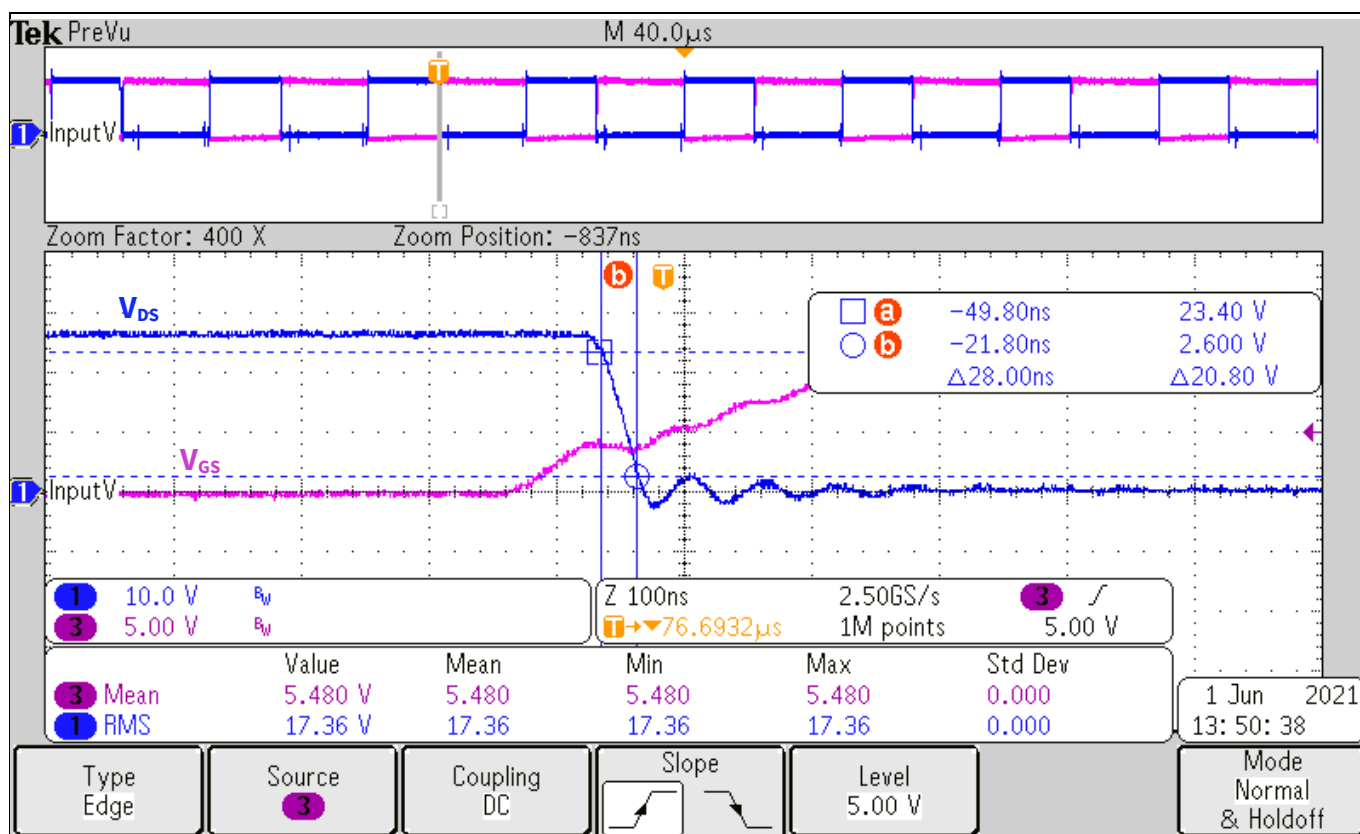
Tek PreVu M 40.0µs

T

1 InputV

Zoom Factor: 400 X Zoom Position: -837ns

b T

$V_{DS}$

a -49.80ns 23.40 V
b -21.80ns 2.600 V
Δ28.00ns Δ20.80 V

$V_{GS}$

1 InputV

1 10.0 V $B_W$
3 5.00 V $B_W$

Z 100ns 2.50GS/s 3
T→▼76.6932µs 1M points 5.00 V

| | Value | Mean | Min | Max | Std Dev |
|---|---|---|---|---|---|
| 3 Mean | 5.480 V | 5.480 | 5.480 | 5.480 | 0.000 |
| 1 RMS | 17.36 V | 17.36 | 17.36 | 17.36 | 0.000 |

1 Jun 2021
13: 50: 38

Type Edge

Source 3

Coupling DC

Slope

Level 5.00 V

Mode Normal & Holdoff